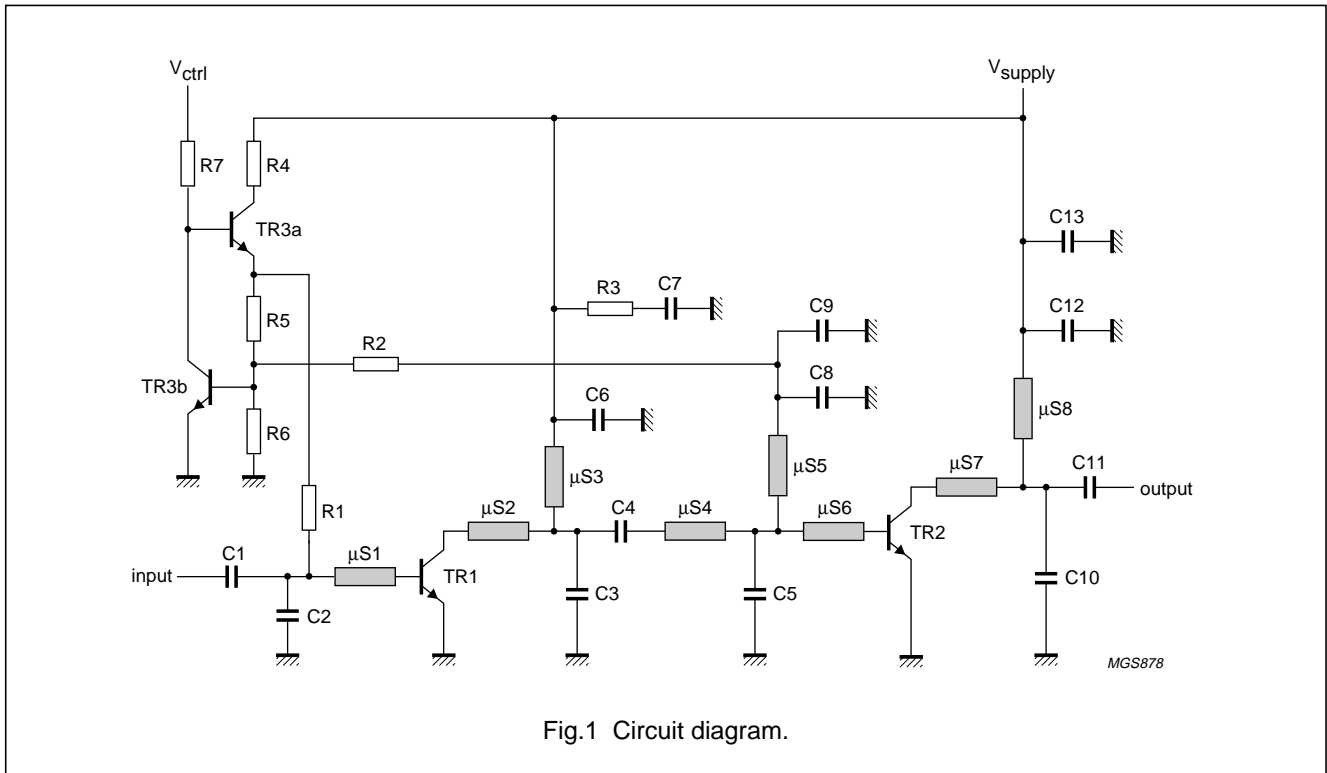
$V_{ctrl}$

$V_{supply}$

R7

R4

TR3a

C13

R3

C7

C9

C12

R5

R2

C8

TR3b

C6

μS8

R6

μS3

μS5

μS7

C11

output

R1

μS2

C4

μS4

μS6

TR2

C1

μS1

input

TR1

C2

C3

C5

C10

MGS878

Fig.1 Circuit diagram.